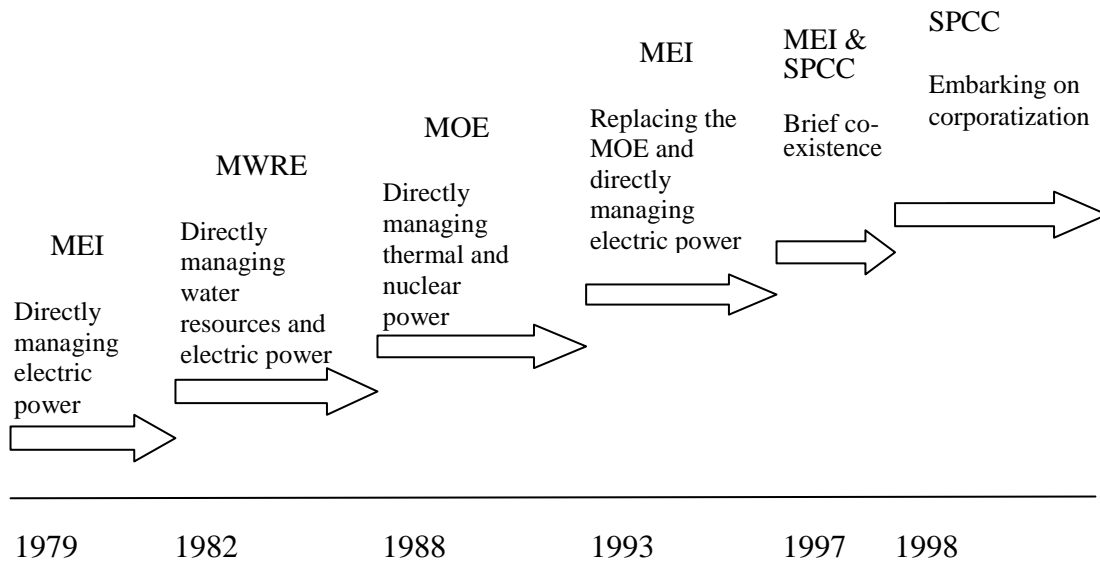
MEI

Directly managing electric power

MWRE

Directly managing water resources and electric power

MOE

Directly managing thermal and nuclear power

MEI

Replacing the MOE and directly managing electric power

MEI & SPCC

Brief coexistence

SPCC

Embarking on corporatization

1979 1982 1988 1993 1997 1998